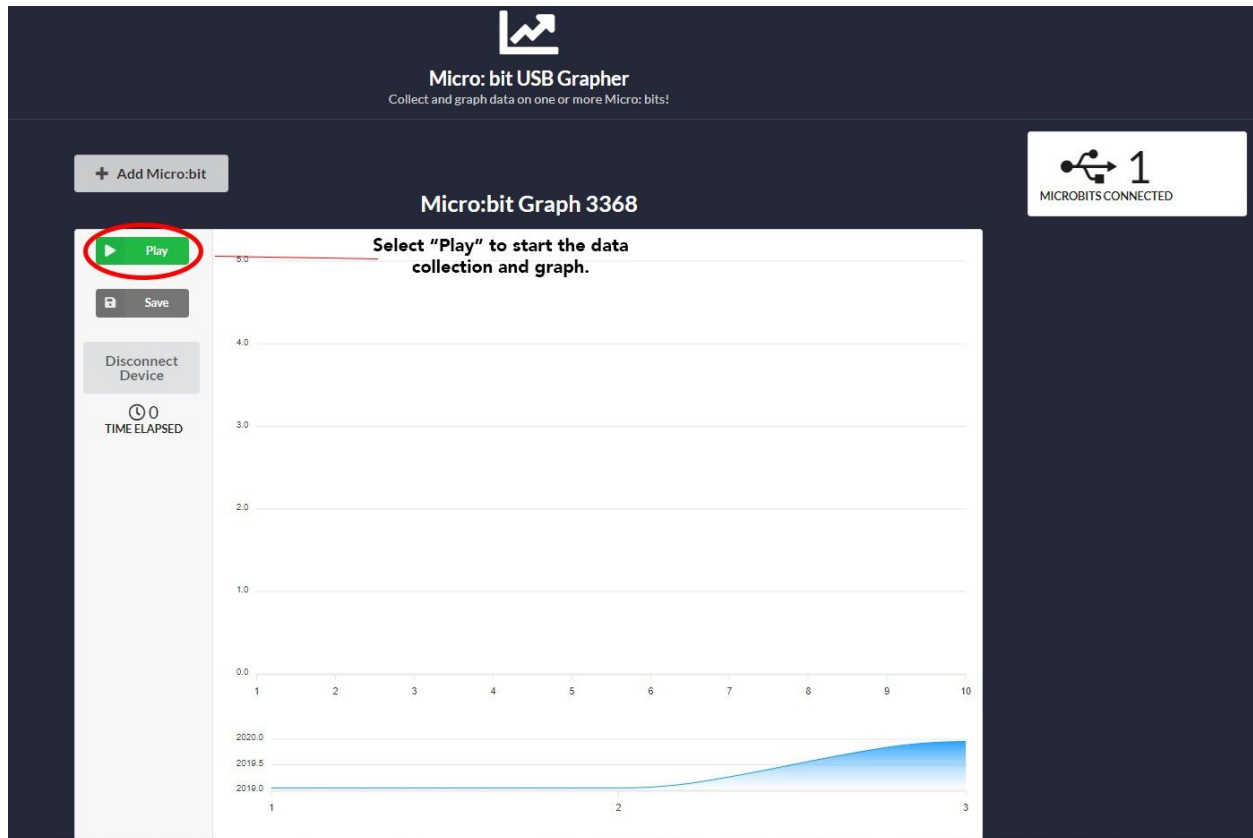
Micro: bit USB Grapher
Collect and graph data on one or more Micro: bits!

+ Add Micro:bit

1
MICROBITS CONNECTED

Micro:bit Graph 3368

Play

Save

Disconnect Device

0
TIME ELAPSED

Select "Play" to start the data collection and graph.

5.0
4.0
3.0
2.0
1.0
0.0
1 2 3 4 5 6 7 8 9 10

2020.0
2019.5
2019.0
1 2 3